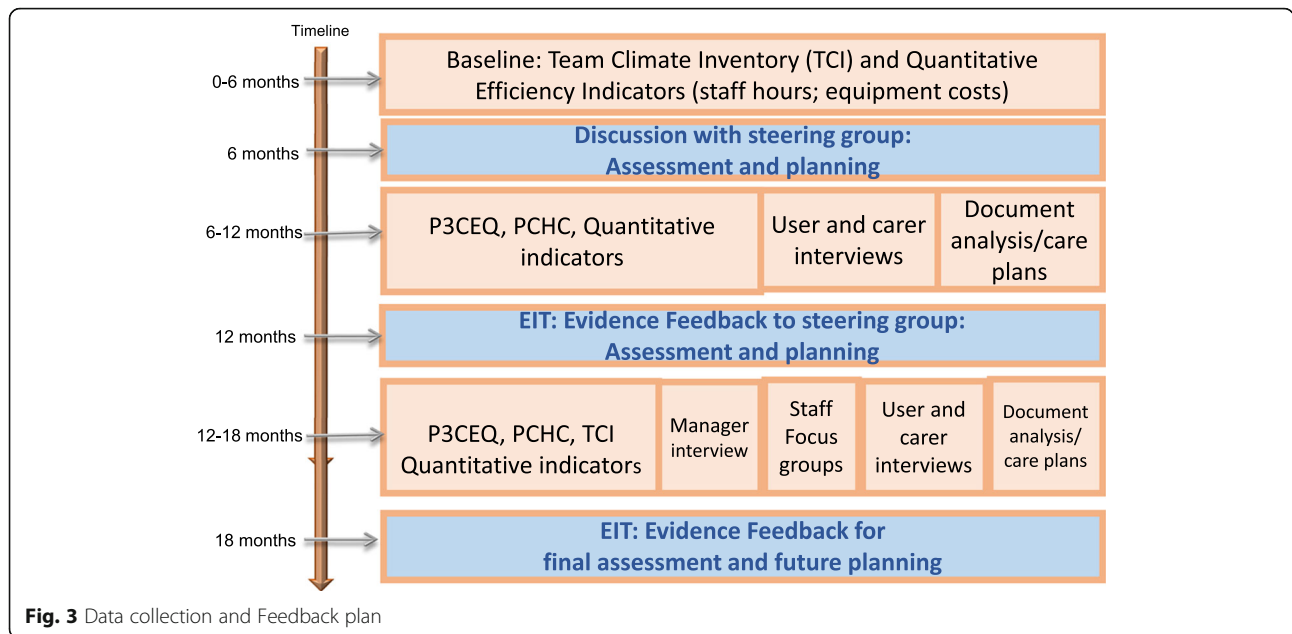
Timeline

0-6 months

Baseline: Team Climate Inventory (TCI) and Quantitative Efficiency Indicators (staff hours; equipment costs)

6 months

Discussion with steering group: Assessment and planning

6-12 months

P3CEQ, PCHC, Quantitative indicators

User and carer interviews

Document analysis/care plans

12 months

EIT: Evidence Feedback to steering group: Assessment and planning

12-18 months

P3CEQ, PCHC, TCI Quantitative indicators

Manager interview

Staff Focus groups

User and carer interviews

Document analysis/ care plans

18 months

EIT: Evidence Feedback for final assessment and future planning

Fig. 3 Data collection and Feedback plan